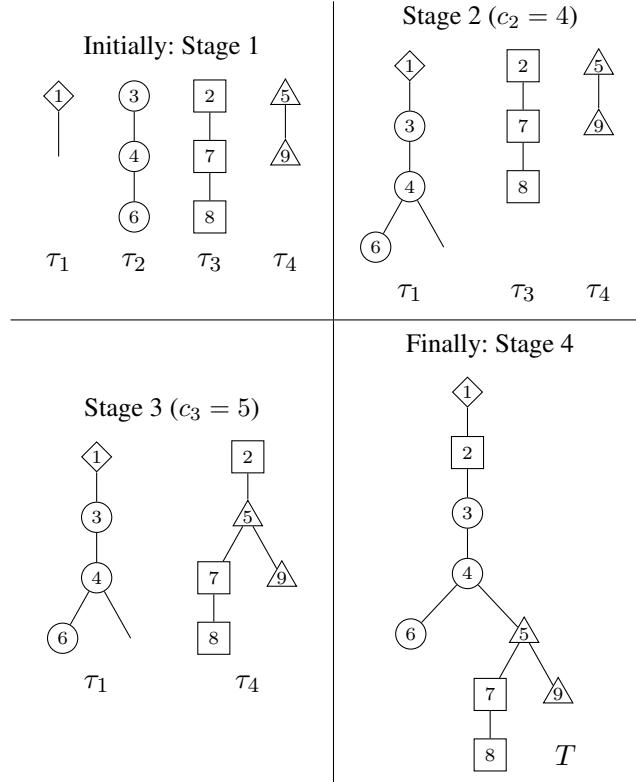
Initially: Stage 1

1

3

2

5

4

7

9

6

8

$\tau_1$ $\tau_2$ $\tau_3$ $\tau_4$

Stage 2 ($c_2 = 4$)

1

2

5

3

7

9

4

8

6

$\tau_1$ $\tau_3$ $\tau_4$

Stage 3 ($c_3 = 5$)

1

2

3

5

4

7

9

6

8

$\tau_1$ $\tau_4$

Finally: Stage 4

1

2

3

4

6

5

7

9

8

$T$